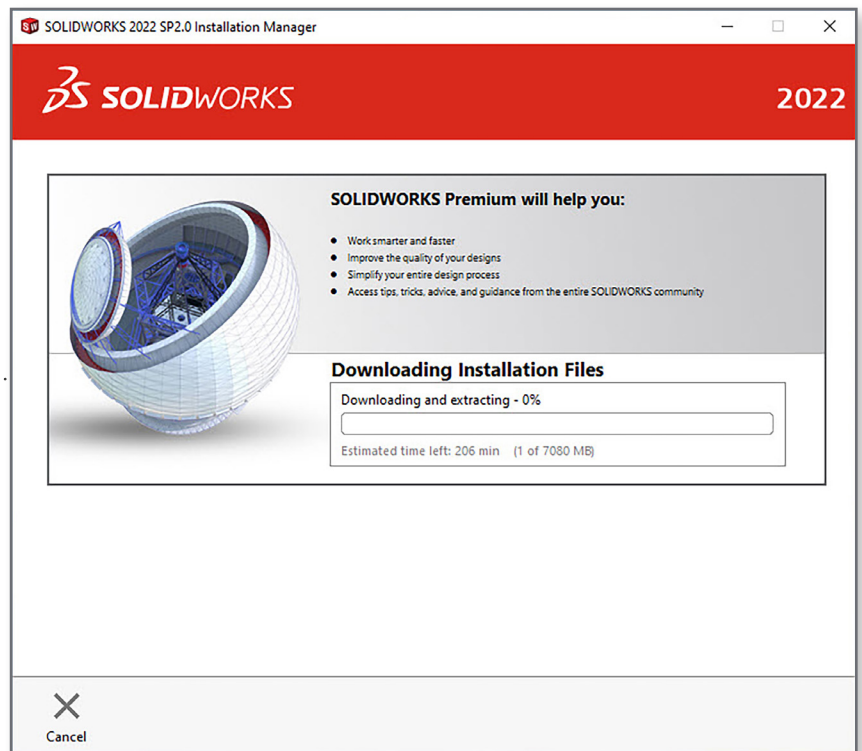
SOLIDWORKS 2022 SP2.0 Installation Manager

SOLIDWORKS

2022

SOLIDWORKS Premium will help you:

- Work smarter and faster
- Improve the quality of your designs
- Simplify your entire design process
- Access tips, tricks, advice, and guidance from the entire SOLIDWORKS community

Downloading Installation Files

Downloading and extracting - 0%

Estimated time left: 206 min (1 of 7080 MB)

Cancel